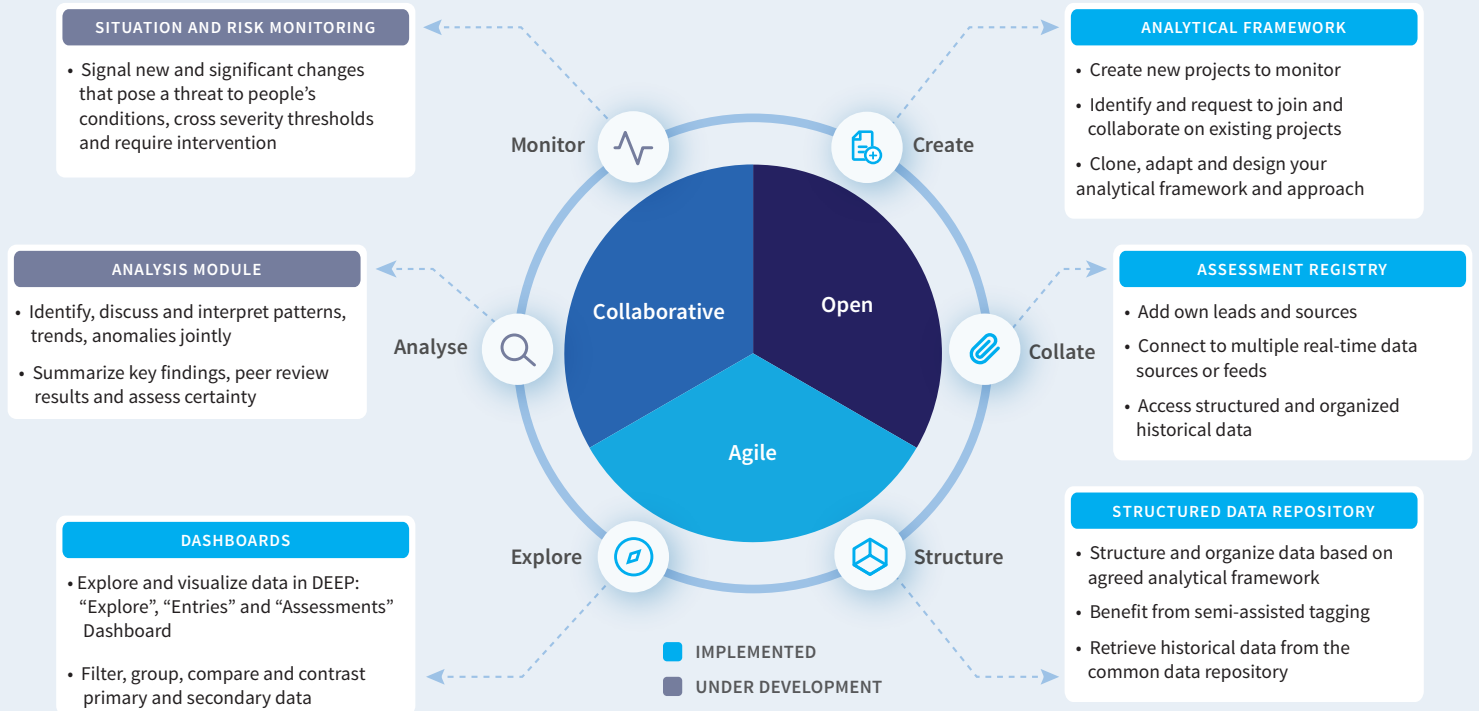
SITUATION AND RISK MONITORING

• Signal new and significant changes that pose a threat to people's conditions, cross severity thresholds and require intervention

ANALYTICAL FRAMEWORK

• Create new projects to monitor

• Identify and request to join and collaborate on existing projects

• Clone, adapt and design your analytical framework and approach

Monitor

Create

ANALYSIS MODULE

• Identify, discuss and interpret patterns, trends, anomalies jointly

• Summarize key findings, peer review results and assess certainty

Collaborative

Open

Agile

Analyse

Collate

ASSESSMENT REGISTRY

• Add own leads and sources

• Connect to multiple real-time data sources or feeds

• Access structured and organized historical data

DASHBOARDS

• Explore and visualize data in DEEP: "Explore", "Entries" and "Assessments" Dashboard

• Filter, group, compare and contrast primary and secondary data

Explore

Structure

STRUCTURED DATA REPOSITORY

• Structure and organize data based on agreed analytical framework

• Benefit from semi-assisted tagging

• Retrieve historical data from the common data repository

IMPLEMENTED

UNDER DEVELOPMENT